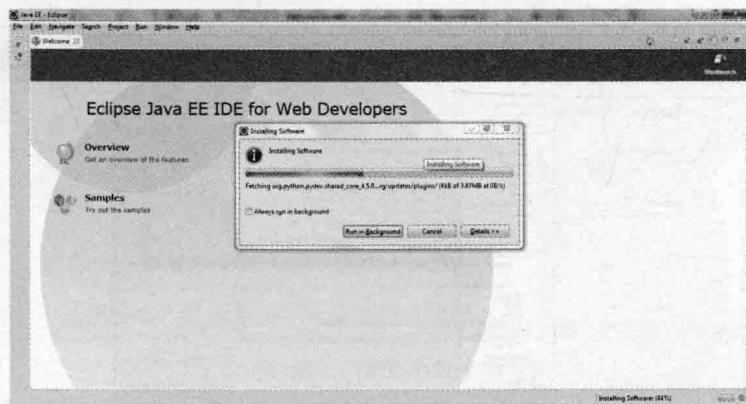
Java EE - Eclipse

File Edit Navigate Search Project Run Window Help

Welcome

Workbench

Eclipse Java EE IDE for Web Developers

Overview
Get an overview of the features

Samples
Try out the samples

Installing Software

Installing Software

Installing Software

Fetching org.python.pydev.shared_core_4.5.0...rg/updates/plugins/ (4kB of 3.87MB at 0B/s)

Always run in background

Run in Background

Cancel

Details >>

Installing Software: (64%)